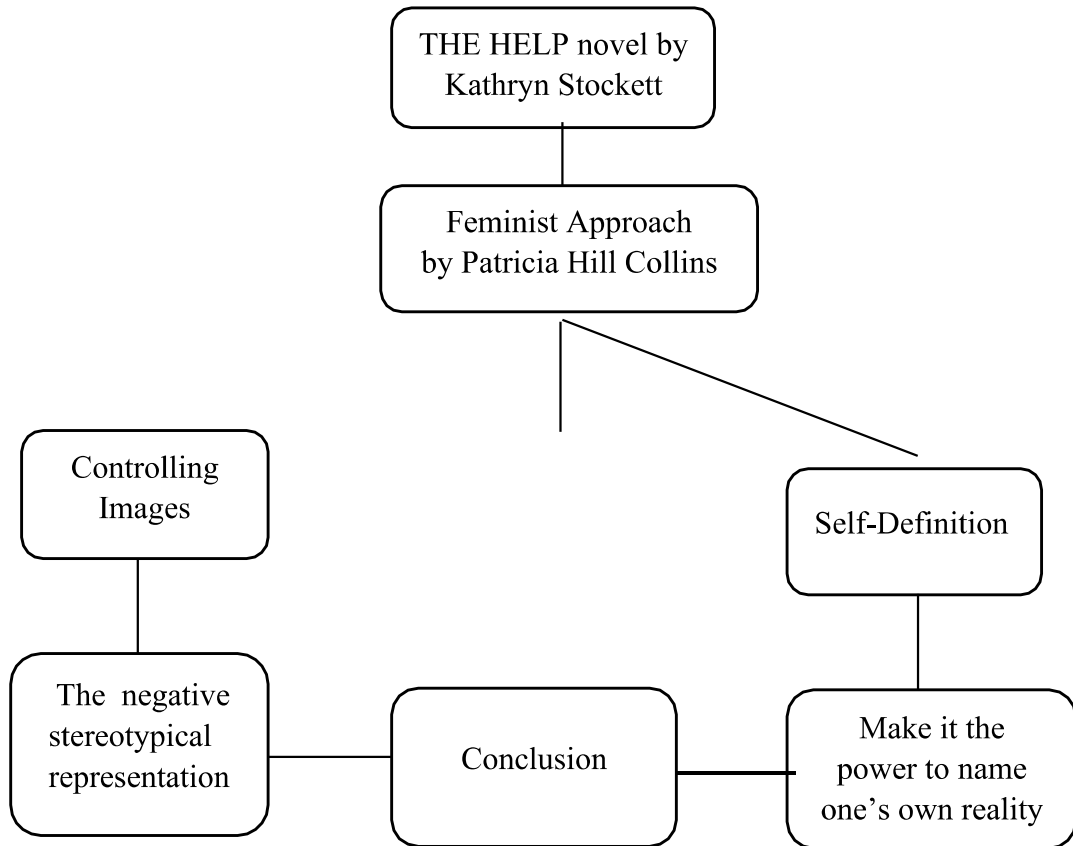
THE HELP novel by Kathryn Stockett

Feminist Approach by Patricia Hill Collins

Controlling Images

Self-Definition

The negative stereotypical representation

Conclusion

Make it the power to name one’s own reality